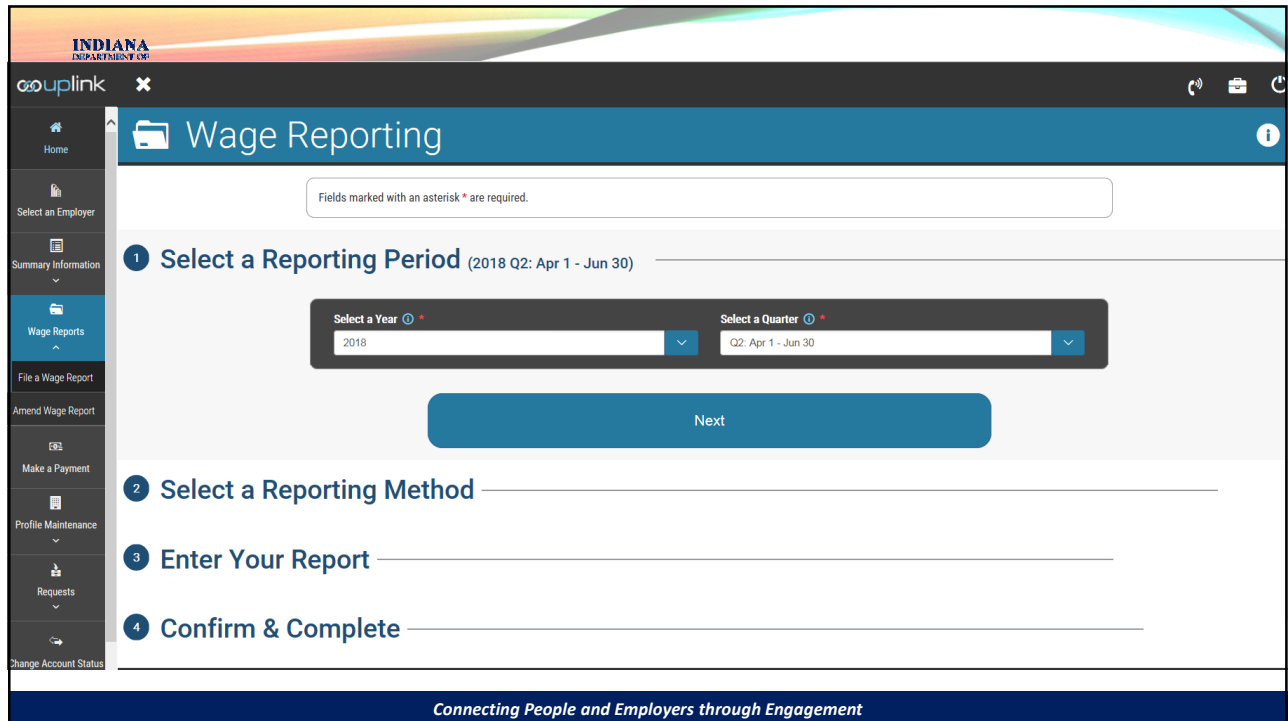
INDIANA
DEPARTMENT OF

uplink

Home

Select an Employer

Summary Information

Wage Reports

File a Wage Report

Amend Wage Report

Make a Payment

Profile Maintenance

Requests

Change Account Status

Wage Reporting

Fields marked with an asterisk * are required.

1 Select a Reporting Period (2018 Q2: Apr 1 - Jun 30)

Select a Year *
2018

Select a Quarter *
Q2: Apr 1 - Jun 30

Next

2 Select a Reporting Method

3 Enter Your Report

4 Confirm & Complete

Connecting People and Employers through Engagement